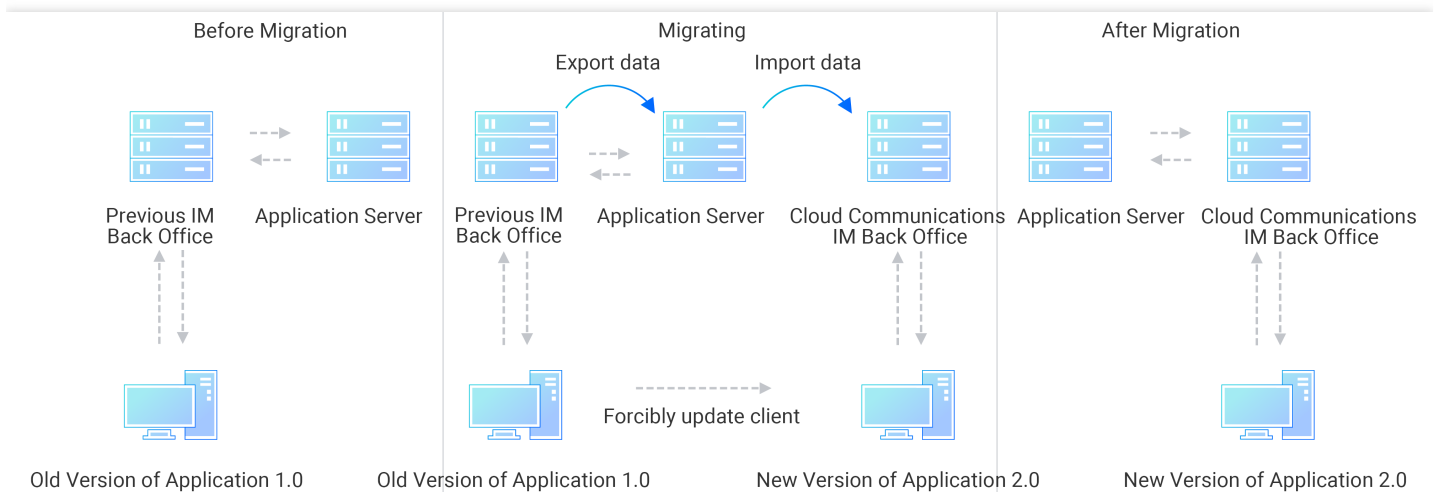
Before Migration

Previous IM Back Office

Application Server

Old Version of Application 1.0

Migrating

Export data

Import data

Previous IM Back Office

Application Server

Cloud Communications IM Back Office

Forcibly update client

Old Version of Application 1.0

New Version of Application 2.0

After Migration

Application Server

Cloud Communications IM Back Office

New Version of Application 2.0